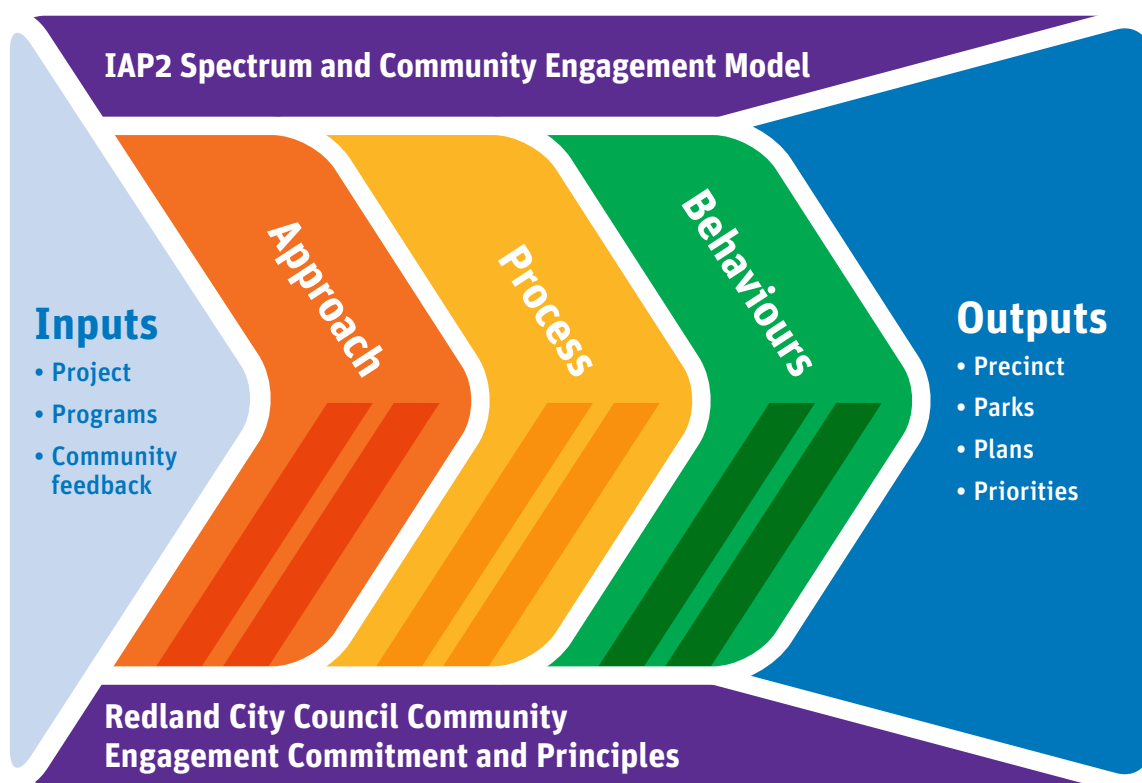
IAP2 Spectrum and Community Engagement Model

Inputs
• Project
• Programs
• Community feedback

Approach

Process

Behaviours

Outputs
• Precinct
• Parks
• Plans
• Priorities

Redland City Council Community Engagement Commitment and Principles